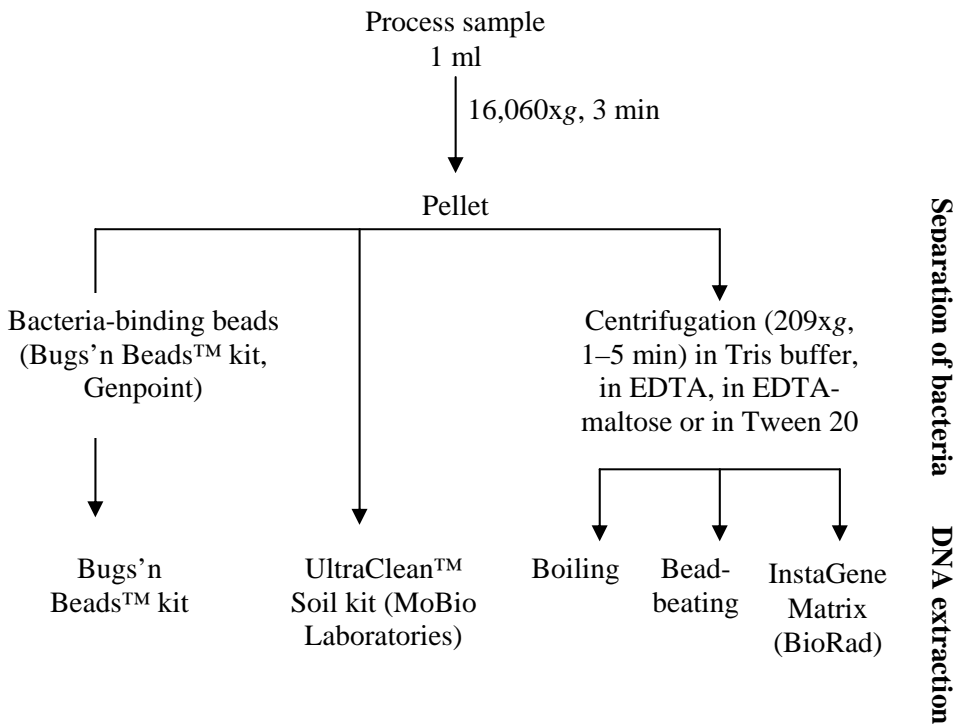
Process sample
1 ml

16,060x*g*, 3 min

Pellet

Bacteria-binding beads (Bugs'n Beads™ kit, Genpoint)

Centrifugation (209x*g*, 1–5 min) in Tris buffer, in EDTA, in EDTA-maltose or in Tween 20

Bugs'n Beads™ kit

UltraClean™ Soil kit (MoBio Laboratories)

Boiling

Bead-beating

InstaGene Matrix (BioRad)

Separation of bacteria

DNA extraction